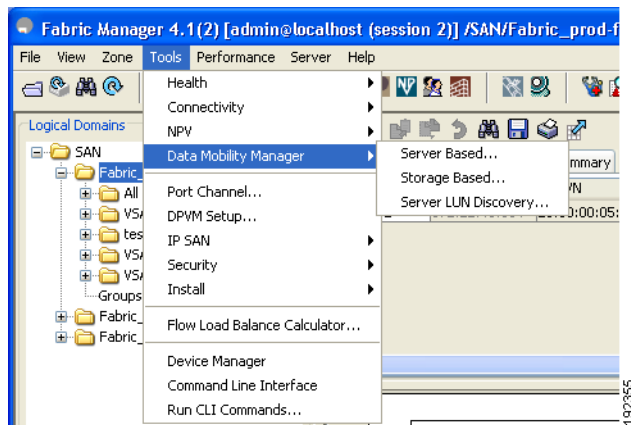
Fabric Manager 4.1(2) [admin@localhost (session 2)] /SAN/Fabric_prod-f

File View Zone Tools Performance Server Help

Logical Domains

SAN
Fabric_
All
VS
tes
VS
VS
Groups
Fabric_
Fabric_

Health
Connectivity
NPV
Data Mobility Manager
Port Channel...
DPVM Setup...
IP SAN
Security
Install
Flow Load Balance Calculator...
Device Manager
Command Line Interface
Run CLI Commands...

Server Based...
Storage Based...
Server LUN Discovery...

mmary
VN
0:00:05:

192355